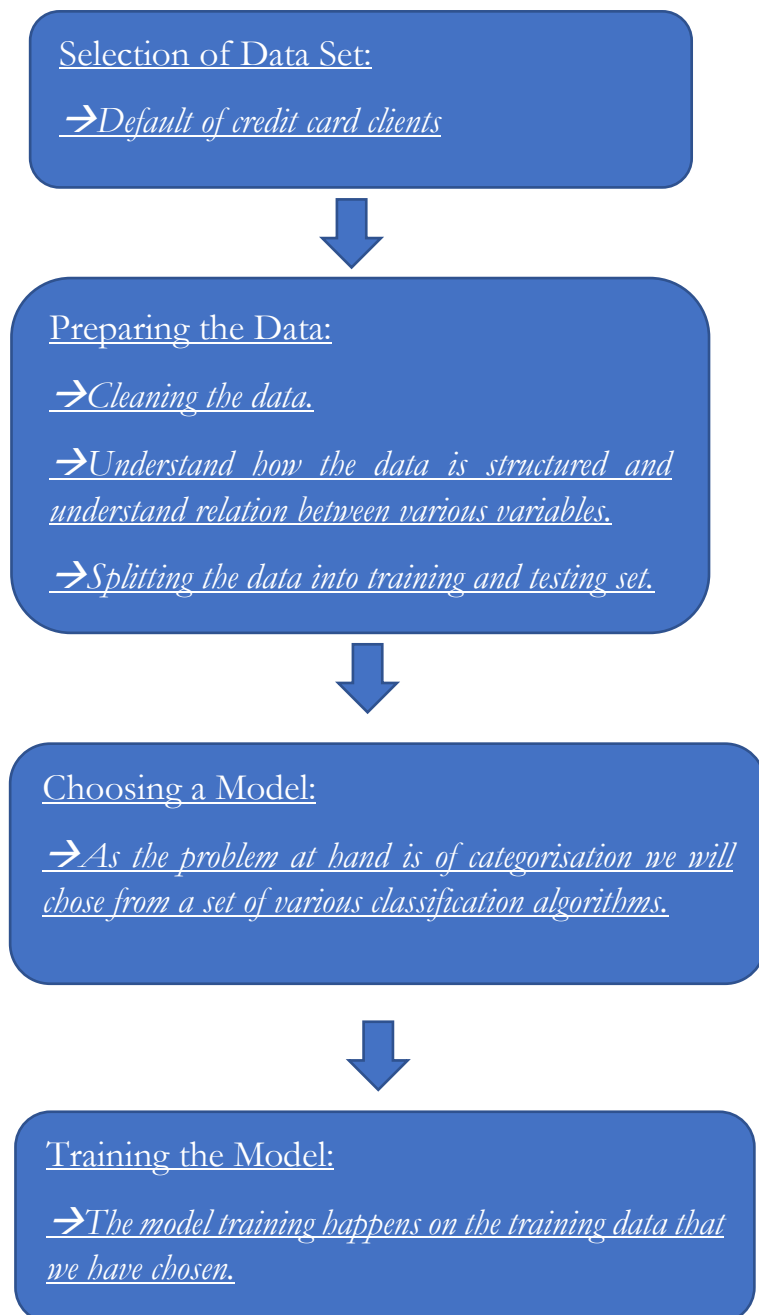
Selection of Data Set:

→Default of credit card clients

Preparing the Data:

→Cleaning the data.

→Understand how the data is structured and understand relation between various variables.

→Splitting the data into training and testing set.

Choosing a Model:

→As the problem at hand is of categorisation we will chose from a set of various classification algorithms.

Training the Model:

→The model training happens on the training data that we have chosen.